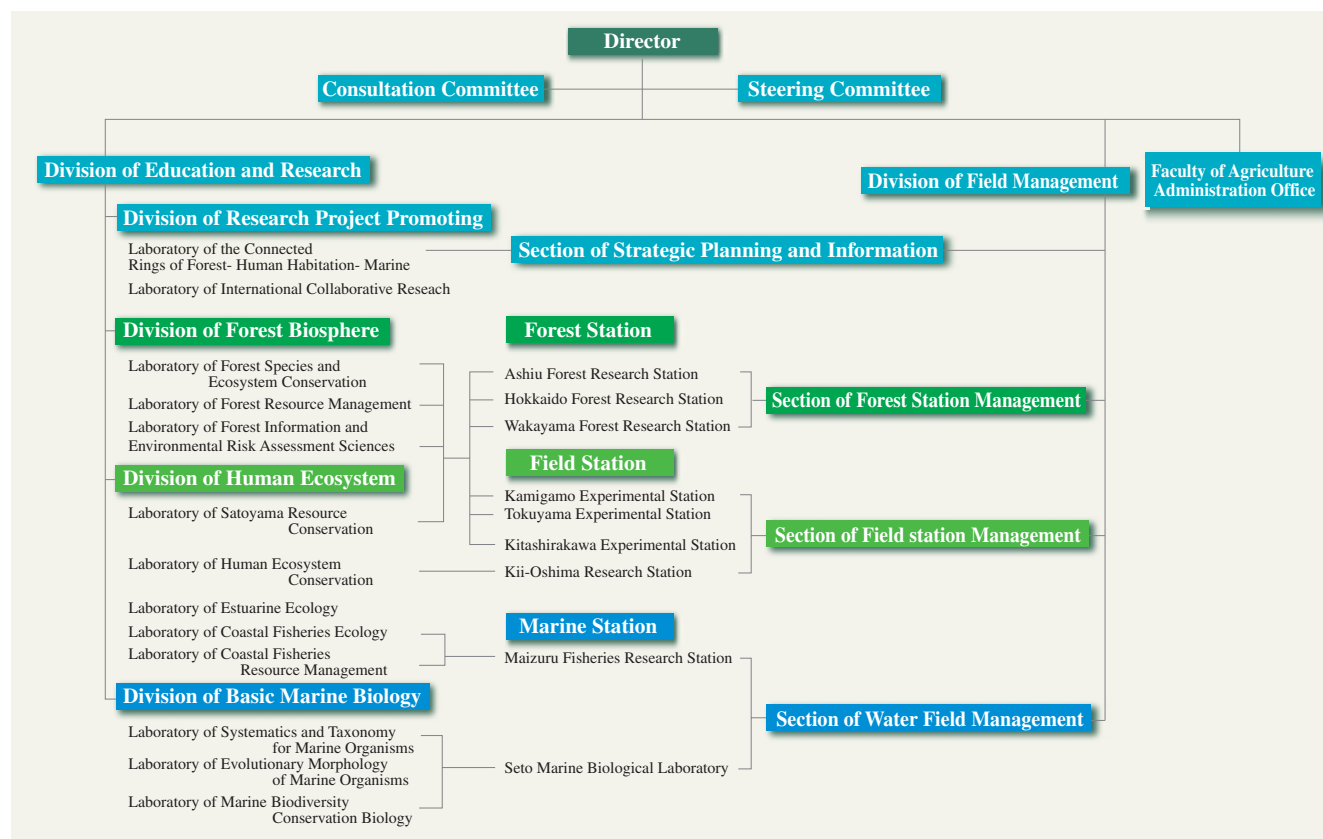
Director

Consultation Committee

Steering Committee

Division of Education and Research

Division of Field Management

Faculty of Agriculture Administration Office

Division of Research Project Promoting

Laboratory of the Connected Rings of Forest- Human Habitation- Marine

Laboratory of International Collaborative Reseach

Section of Strategic Planning and Information

Division of Forest Biosphere

Laboratory of Forest Species and Ecosystem Conservation

Laboratory of Forest Resource Management

Laboratory of Forest Information and Environmental Risk Assessment Sciences

Division of Human Ecosystem

Laboratory of Satoyama Resource Conservation

Laboratory of Human Ecosystem Conservation

Laboratory of Estuarine Ecology

Laboratory of Coastal Fisheries Ecology

Laboratory of Coastal Fisheries Resource Management

Division of Basic Marine Biology

Laboratory of Systematics and Taxonomy for Marine Organisms

Laboratory of Evolutionary Morphology of Marine Organisms

Laboratory of Marine Biodiversity Conservation Biology

Forest Station

Ashiu Forest Research Station

Hokkaido Forest Research Station

Wakayama Forest Research Station

Section of Forest Station Management

Field Station

Kamigamo Experimental Station

Tokuyama Experimental Station

Kitashirakawa Experimental Station

Kii-Oshima Research Station

Section of Field station Management

Marine Station

Maizuru Fisheries Research Station

Seto Marine Biological Laboratory

Section of Water Field Management